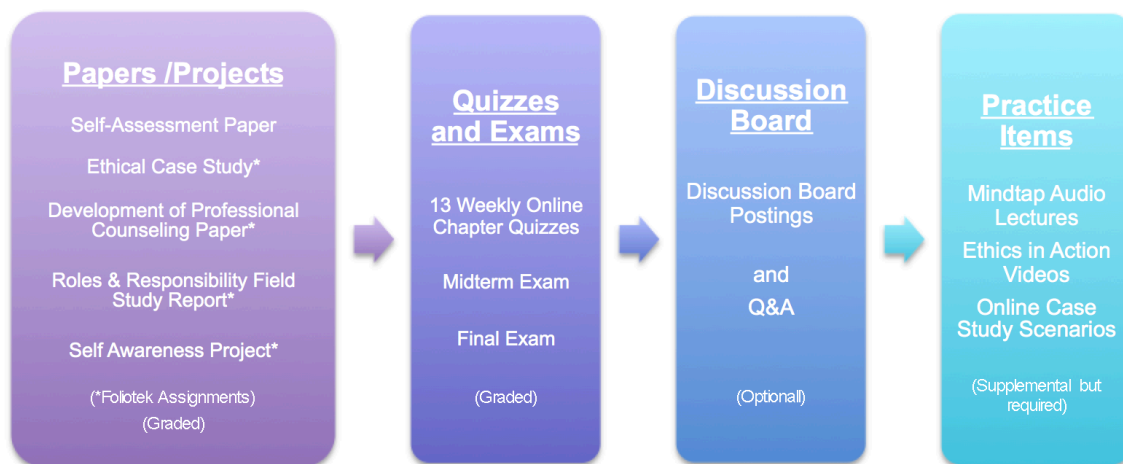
Papers /Projects

Self-Assessment Paper

Ethical Case Study*

Development of Professional Counseling Paper*

Roles & Responsibility Field Study Report*

Self Awareness Project*

(*Foliotek Assignments)
(Graded)

Quizzes and Exams

13 Weekly Online Chapter Quizzes

Midterm Exam

Final Exam

(Graded)

Discussion Board

Discussion Board Postings

and

Q&A

(Optional)

Practice Items

Mindtap Audio Lectures

Ethics in Action Videos

Online Case Study Scenarios

(Supplemental but required)